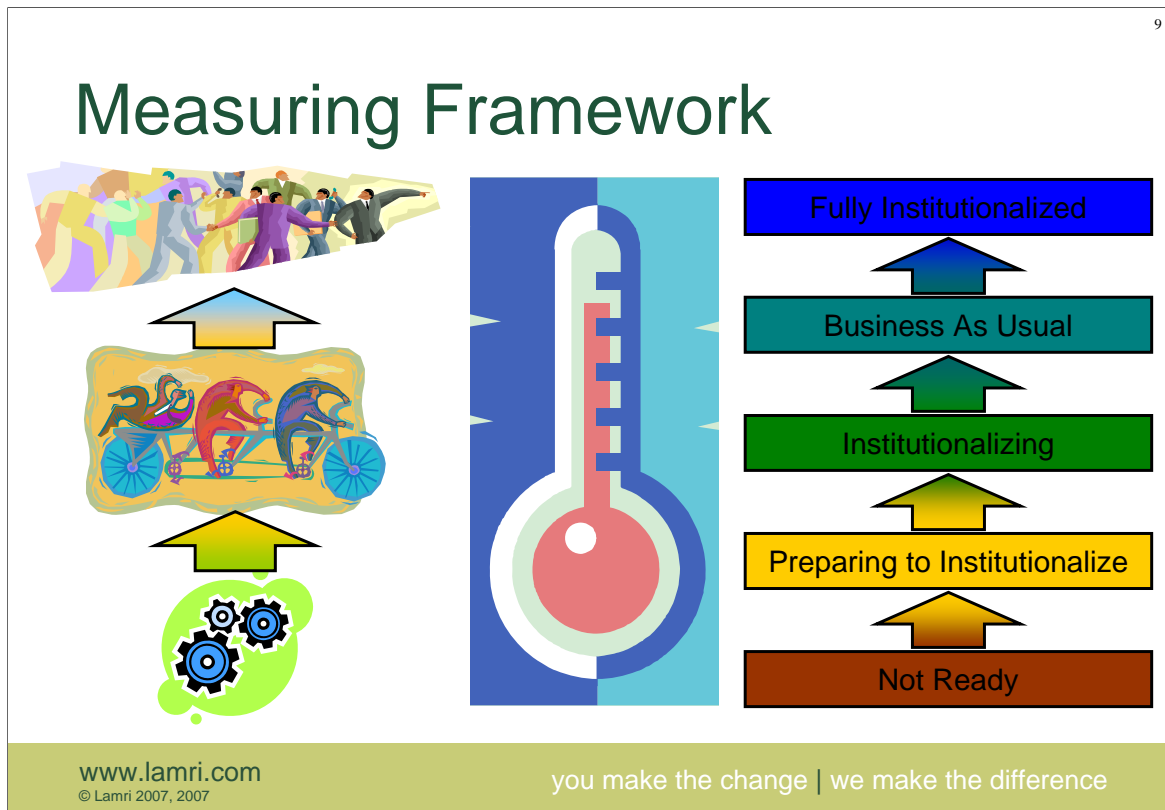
9

Measuring Framework

Fully Institutionalized

Business As Usual

Institutionalizing

Preparing to Institutionalize

Not Ready

www.lamri.com
© Lamri 2007, 2007

you make the change | we make the difference